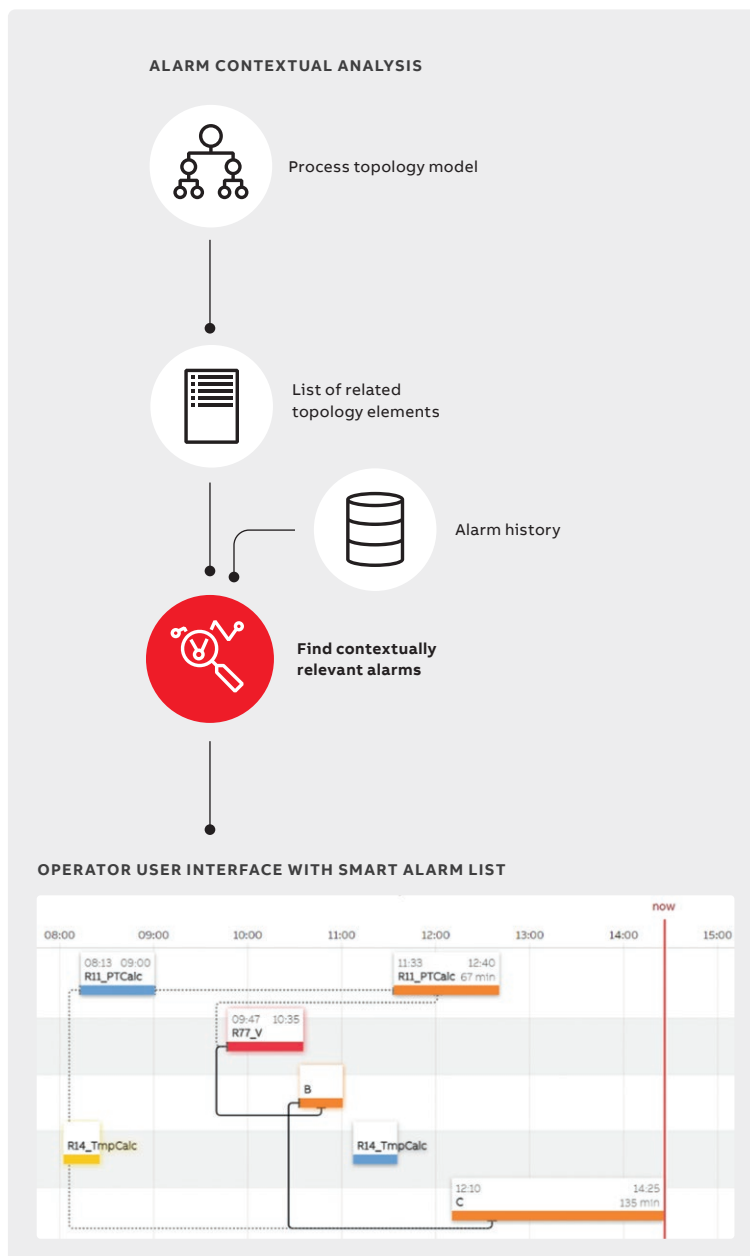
ALARM CONTEXTUAL ANALYSIS

Process topology model

List of related topology elements

Alarm history

Find contextually relevant alarms

OPERATOR USER INTERFACE WITH SMART ALARM LIST

now

08:00 09:00 10:00 11:00 12:00 13:00 14:00 15:00

08:13 09:00
R11_PTCalc

11:33 12:40
R11_PTCalc 67 min

09:47 10:35
R77_V

B

R14_TmpCalc

R14_TmpCalc

12:10 14:25
C 135 min